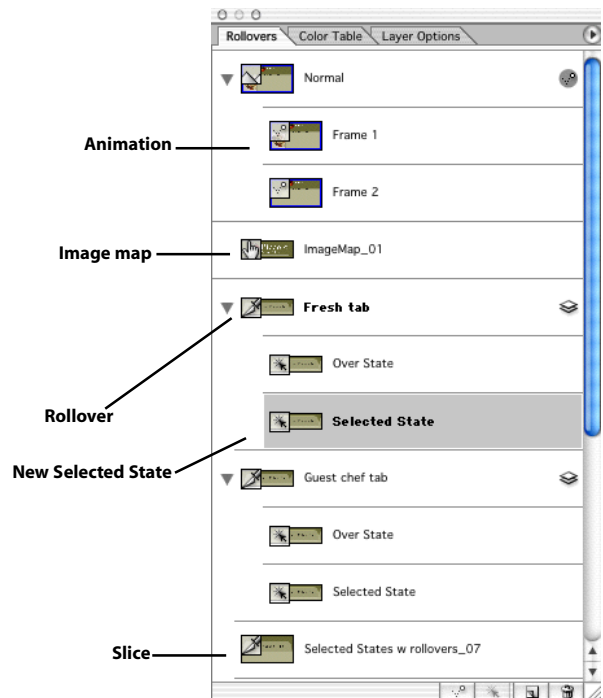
Rollovers | Color Table | Layer Options

Normal

Animation

Frame 1

Frame 2

Image map

ImageMap_01

Fresh tab

Over State

Rollover

Selected State

New Selected State

Guest chef tab

Over State

Selected State

Slice

Selected States w rollovers_07